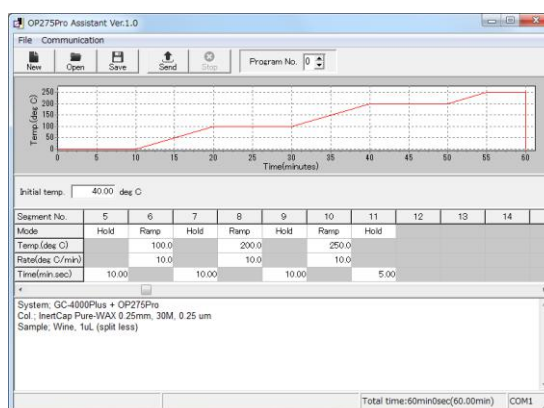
OP275Pro Assistant Ver.1.0

File Communication

New Open Save Send Stop Program No. 0

Temp (deg C)
250
200
150
100
50
0

0 5 10 15 20 25 30 35 40 45 50 55 60
Time(minutes)

Initial temp. 40.00 deg C

| Segment No. | 5 | 6 | 7 | 8 | 9 | 10 | 11 | 12 | 13 | 14 |
|---|---|---|---|---|---|---|---|---|---|---|
| Mode | Hold | Ramp | Hold | Ramp | Hold | Ramp | Hold | | | |
| Temp.(deg C) | | 100.0 | | 200.0 | | 250.0 | | | | |
| Rate(deg C/min) | | 10.0 | | 10.0 | | 10.0 | | | | |
| Time(min.sec) | 10.00 | | 10.00 | | 10.00 | | 5.00 | | | |

System; GC-4000Plus + OP275Pro
Col.; InertCap Pure-WAX 0.25mm, 30M, 0.25 um
Sample; Wine, 1uL (split less)

Total time:60min0sec(60.00min) COM1